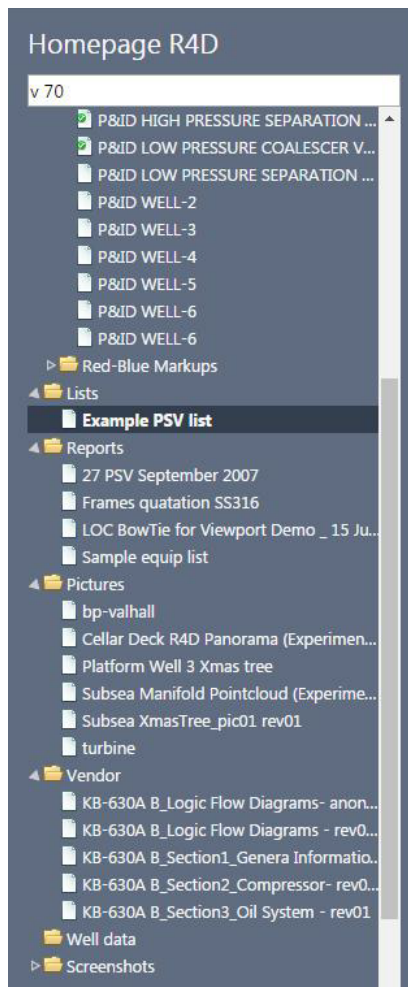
Homepage R4D

v 70

P&ID HIGH PRESSURE SEPARATION ...
P&ID LOW PRESSURE COALESCER V...
P&ID LOW PRESSURE SEPARATION ...
P&ID WELL-2
P&ID WELL-3
P&ID WELL-4
P&ID WELL-5
P&ID WELL-6
P&ID WELL-6
Red-Blue Markups
Lists
Example PSV list
Reports
27 PSV September 2007
Frames quatation SS316
LOC BowTie for Viewport Demo _ 15 Ju...
Sample equip list
Pictures
bp-valhall
Cellar Deck R4D Panorama (Experimen...
Platform Well 3 Xmas tree
Subsea Manifold Pointcloud (Experime...
Subsea XmasTree_pic01 rev01
turbine
Vendor
KB-630A B_Logic Flow Diagrams- anon...
KB-630A B_Logic Flow Diagrams - rev0...
KB-630A B_Section1_Genera Informatio...
KB-630A B_Section2_Compressor- rev0...
KB-630A B_Section3_Oil System - rev01
Well data
Screenshots